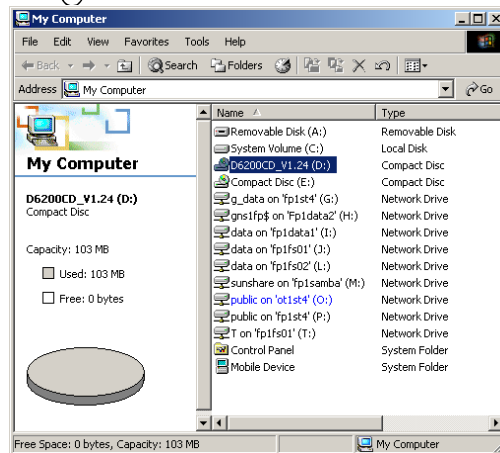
My Computer

File Edit View Favorites Tools Help

Back Search Folders

Address My Computer Go

My Computer

D6200CD_V1.24 (D:)
Compact Disc

Capacity: 103 MB

Used: 103 MB

Free: 0 bytes

| Name | Type |
|---|---|
| Removable Disk (A:) | Removable Disk |
| System Volume (C:) | Local Disk |
| D6200CD_V1.24 (D:) | Compact Disc |
| Compact Disc (E:) | Compact Disc |
| g_data on 'fp1st4' (G:) | Network Drive |
| gns1fp$ on 'Fp1data2' (H:) | Network Drive |
| data on 'fp1data1' (I:) | Network Drive |
| data on 'fp1fs01' (J:) | Network Drive |
| data on 'fp1fs02' (L:) | Network Drive |
| sunshare on 'fp1samba' (M:) | Network Drive |
| public on 'ot1st4' (O:) | Network Drive |
| public on 'fp1st4' (P:) | Network Drive |
| T on 'fp1fs01' (T:) | Network Drive |
| Control Panel | System Folder |
| Mobile Device | System Folder |

Free Space: 0 bytes, Capacity: 103 MB My Computer